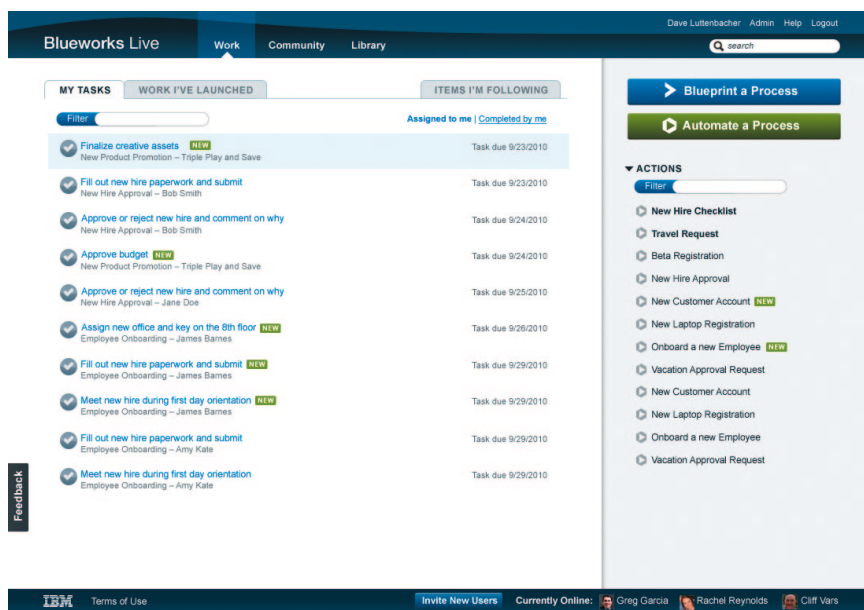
Dave Luttenbacher Admin Help Logout

Blueworks Live

Work Community Library

search

MY TASKS WORK I'VE LAUNCHED ITEMS I'M FOLLOWING

Filter

Assigned to me | Completed by me

Finalize creative assets NEW
New Product Promotion – Triple Play and Save
Task due 9/23/2010

Fill out new hire paperwork and submit
New Hire Approval – Bob Smith
Task due 9/23/2010

Approve or reject new hire and comment on why
New Hire Approval – Bob Smith
Task due 9/24/2010

Approve budget NEW
New Product Promotion – Triple Play and Save
Task due 9/24/2010

Approve or reject new hire and comment on why
New Hire Approval – Jane Doe
Task due 9/25/2010

Assign new office and key on the 8th floor NEW
Employee Onboarding – James Barnes
Task due 9/26/2010

Fill out new hire paperwork and submit NEW
Employee Onboarding – James Barnes
Task due 9/29/2010

Meet new hire during first day orientation NEW
Employee Onboarding – James Barnes
Task due 9/29/2010

Fill out new hire paperwork and submit
Employee Onboarding – Amy Kate
Task due 9/29/2010

Meet new hire during first day orientation
Employee Onboarding – Amy Kate
Task due 9/29/2010

Blueprint a Process

Automate a Process

ACTIONS

Filter

New Hire Checklist
Travel Request
Beta Registration
New Hire Approval
New Customer Account NEW
New Laptop Registration
Onboard a new Employee NEW
Vacation Approval Request
New Customer Account
New Laptop Registration
Onboard a new Employee
Vacation Approval Request

Feedback

IBM Terms of Use

Invite New Users Currently Online: Greg Garcia Rachel Reynolds Cliff Vars